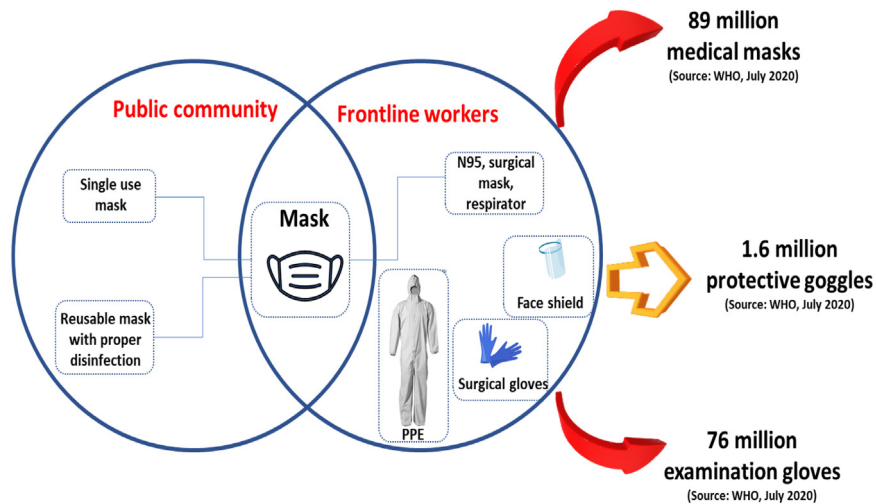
89 million
medical masks
(Source: WHO, July 2020)

Public community

Frontline workers

Single use mask

Reusable mask with proper disinfection

Mask

N95, surgical mask, respirator

Face shield

PPE

Surgical gloves

1.6 million
protective goggles
(Source: WHO, July 2020)

76 million
examination gloves
(Source: WHO, July 2020)